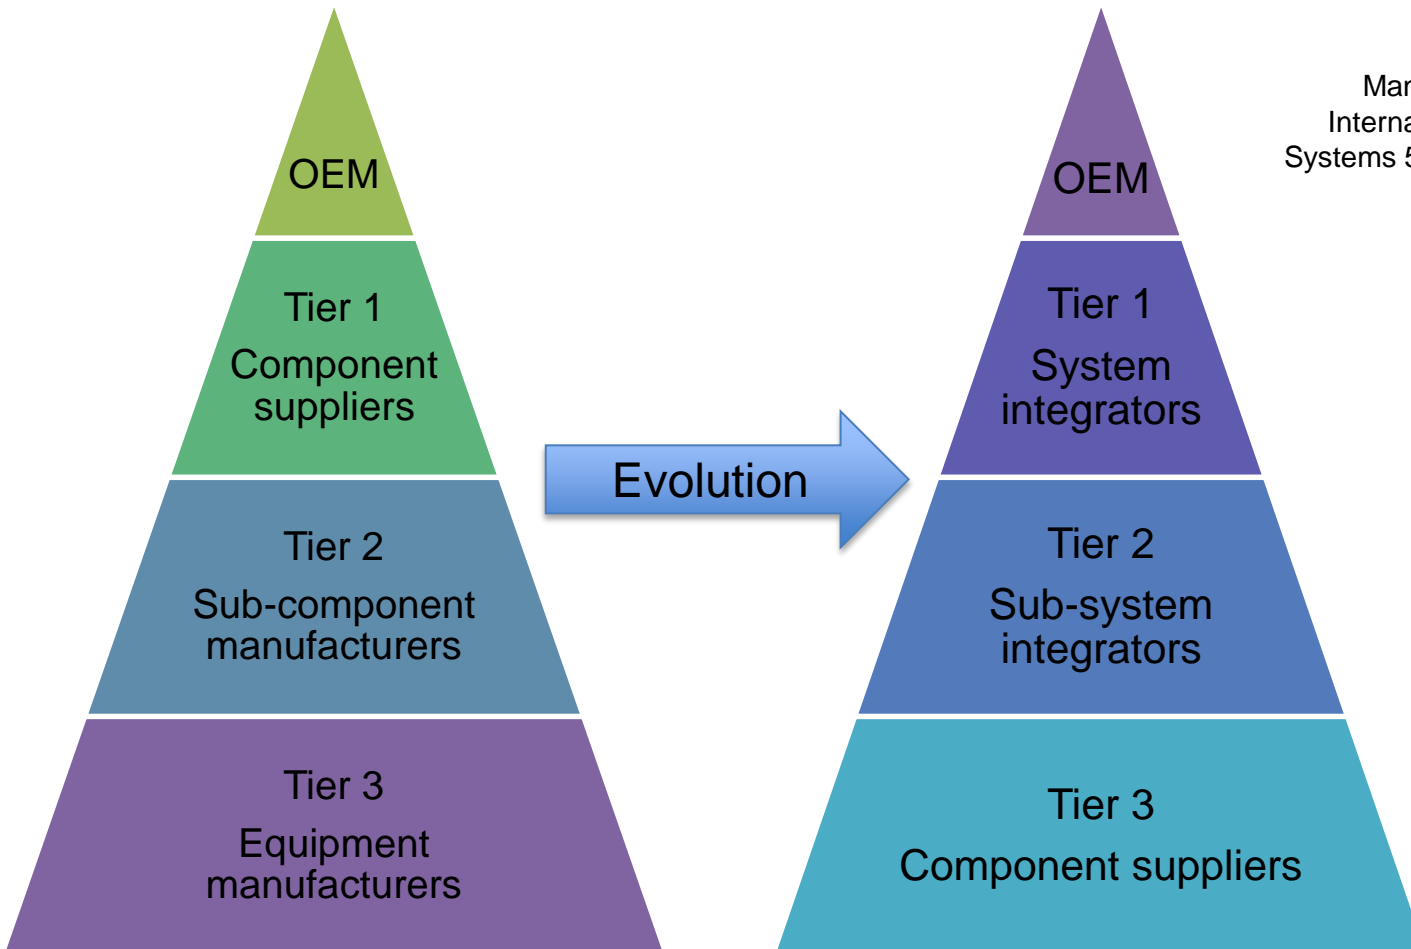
OEM

Tier 1
Component suppliers

Tier 2
Sub-component manufacturers

Tier 3
Equipment manufacturers

Evolution

OEM

Tier 1
System integrators

Tier 2
Sub-system integrators

Tier 3
Component suppliers

Mar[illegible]
Interna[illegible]
Systems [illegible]